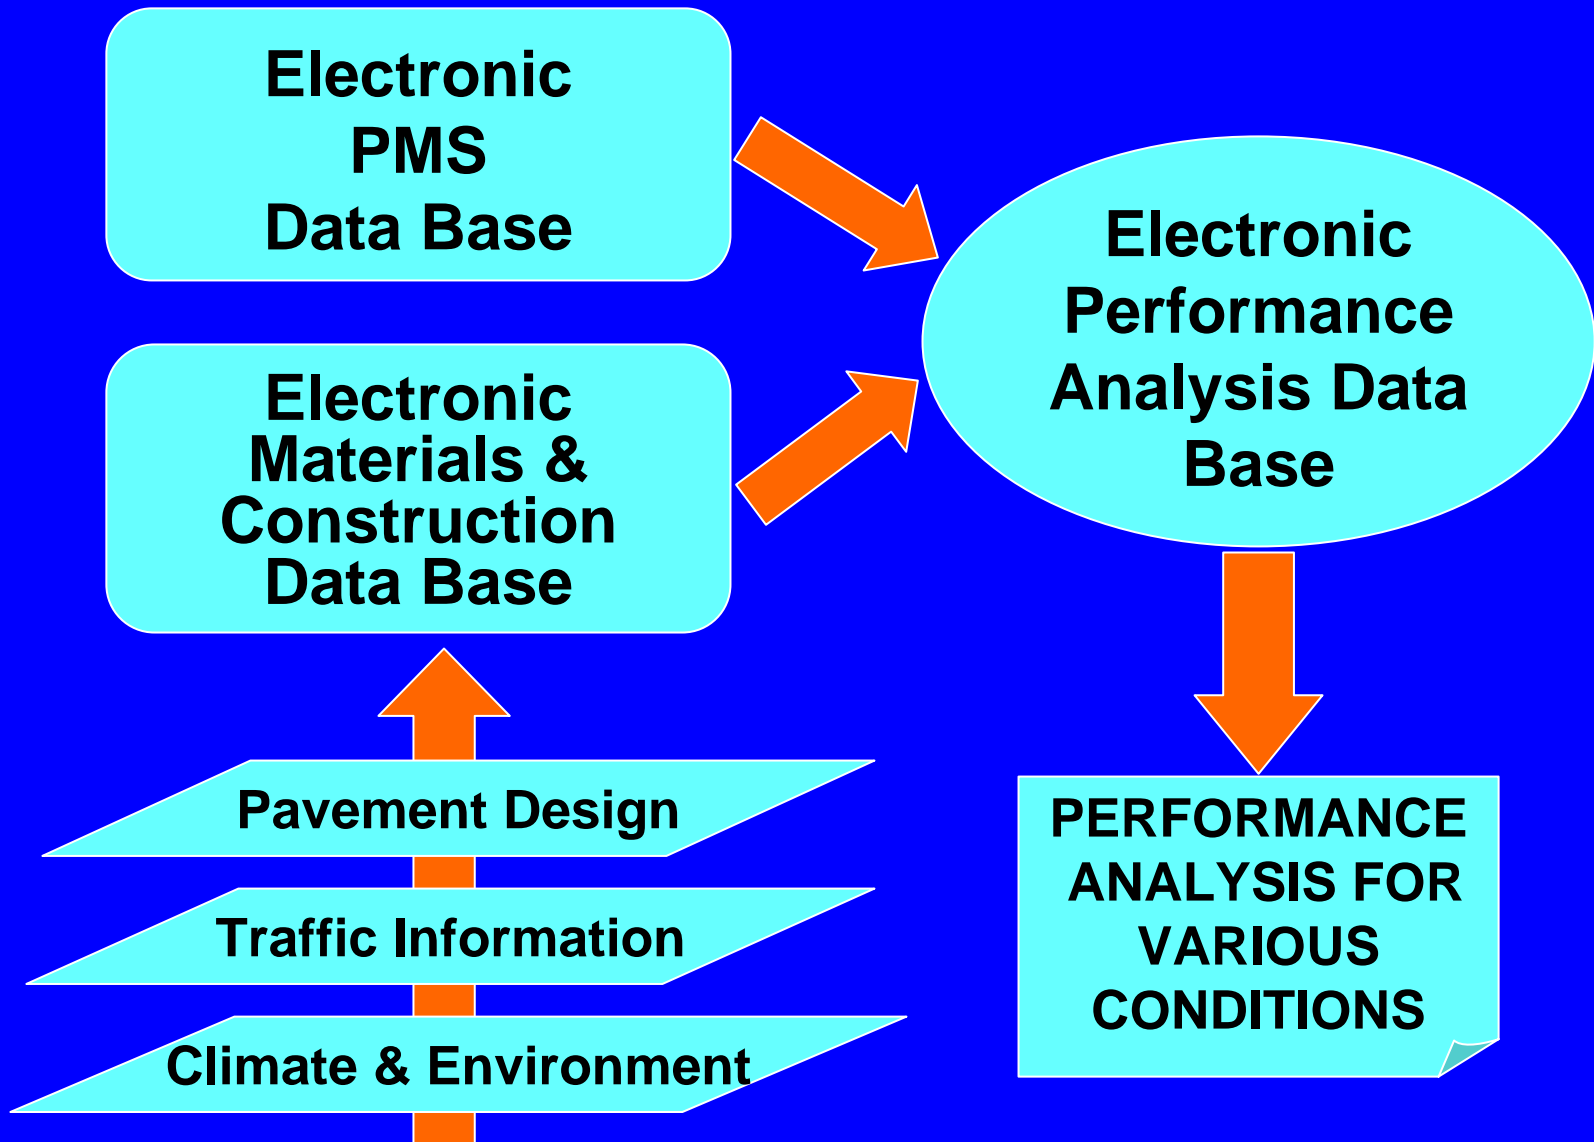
Electronic PMS Data Base

Electronic Materials & Construction Data Base

Electronic Performance Analysis Data Base

Pavement Design

Traffic Information

Climate & Environment

PERFORMANCE ANALYSIS FOR VARIOUS CONDITIONS